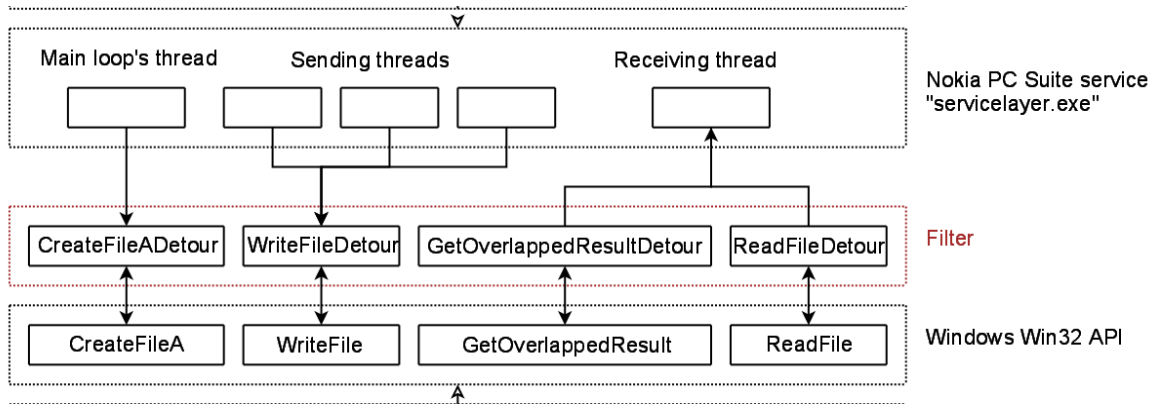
Main loop's thread

Sending threads

Receiving thread

Nokia PC Suite service "servicelayer.exe"

CreateFileADetour

WriteFileDetour

GetOverlappedResultDetour

ReadFileDetour

Filter

CreateFileA

WriteFile

GetOverlappedResult

ReadFile

Windows Win32 API